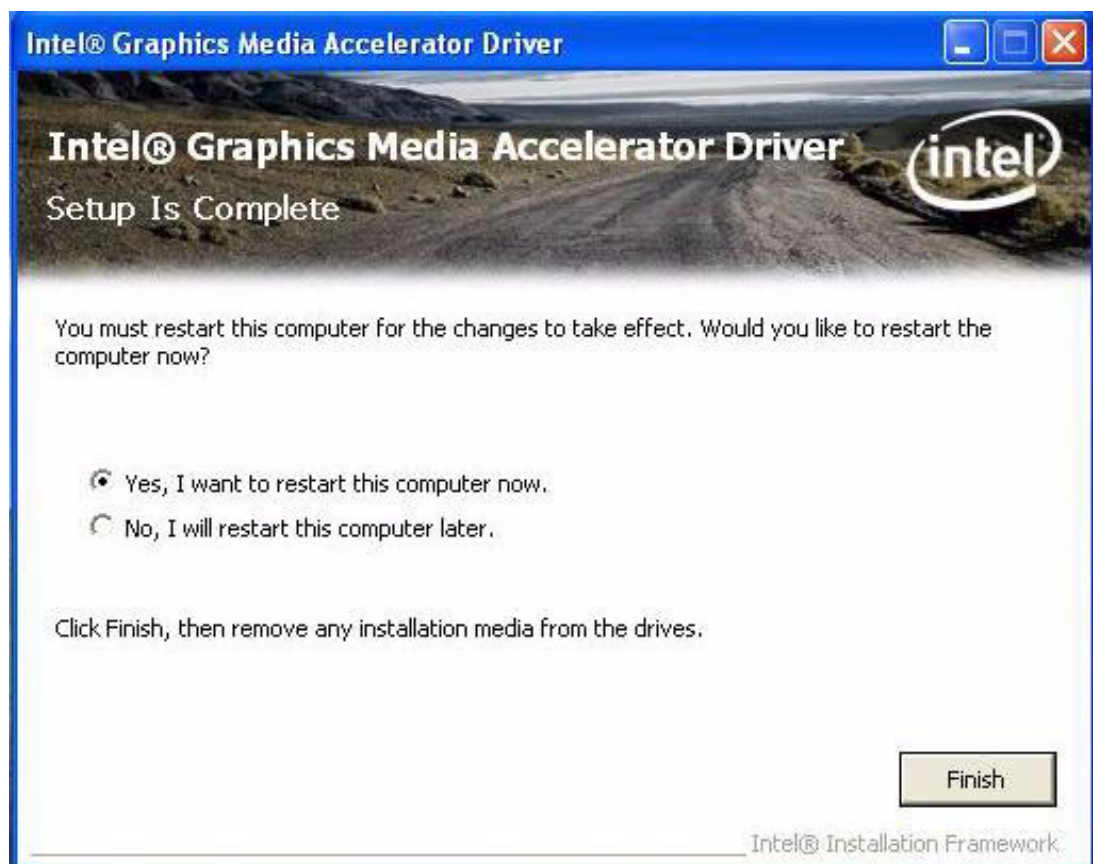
Intel® Graphics Media Accelerator Driver

Intel® Graphics Media Accelerator Driver

intel

Setup Is Complete

You must restart this computer for the changes to take effect. Would you like to restart the computer now?

Yes, I want to restart this computer now.

No, I will restart this computer later.

Click Finish, then remove any installation media from the drives.

Finish

Intel® Installation Framework